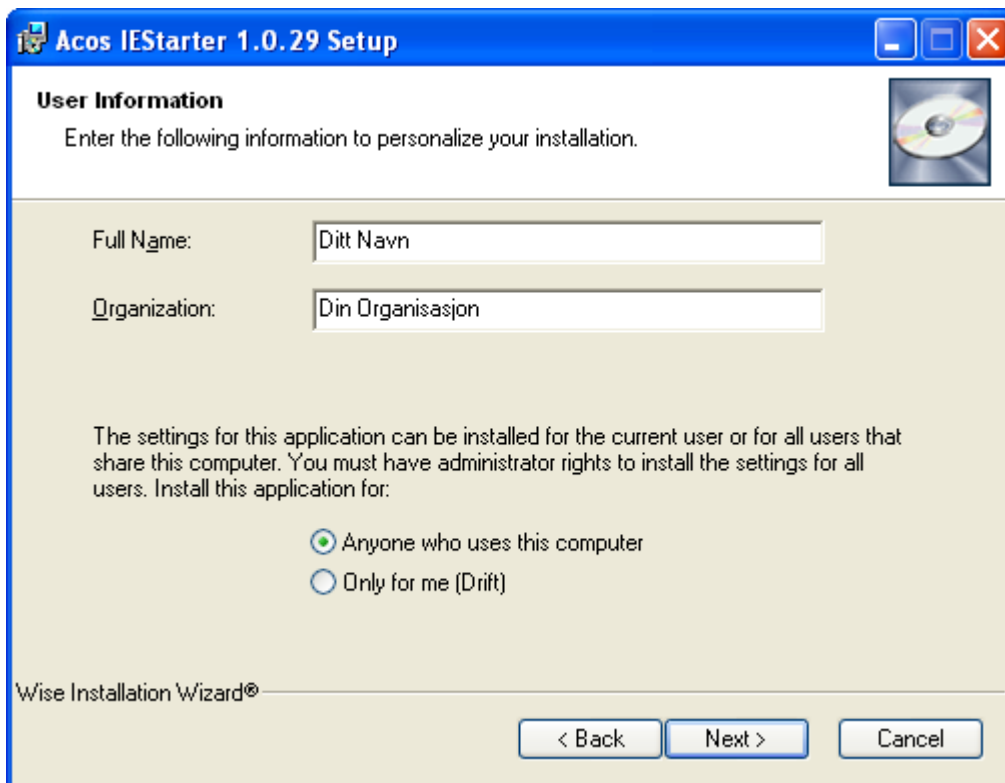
Acos IEStarter 1.0.29 Setup

User Information

Enter the following information to personalize your installation.

Full Name: Ditt Navn

Organization: Din Organisasjon

The settings for this application can be installed for the current user or for all users that share this computer. You must have administrator rights to install the settings for all users. Install this application for:

Anyone who uses this computer

Only for me (Drift)

Wise Installation Wizard®

< Back

Next >

Cancel